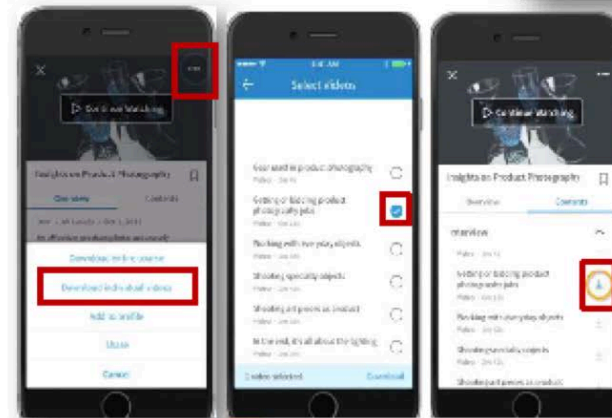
Continue Watching

Insights on Product Photography

Overview

Contents

Download entire course

Download individual videos

Add to profile

Share

Cancel

Select videos

Getting started in product photography

Getting or bidding product photography jobs

Working with everyday objects

Shooting specialty objects

Shooting art pieces as product

In the end, it's all about the lighting

1 video selected

Download

Continue Watching

Insights on Product Photography

Overview

Contents

Overview

Getting or bidding product photography jobs

Working with everyday objects

Shooting specialty objects

Shooting art pieces as product